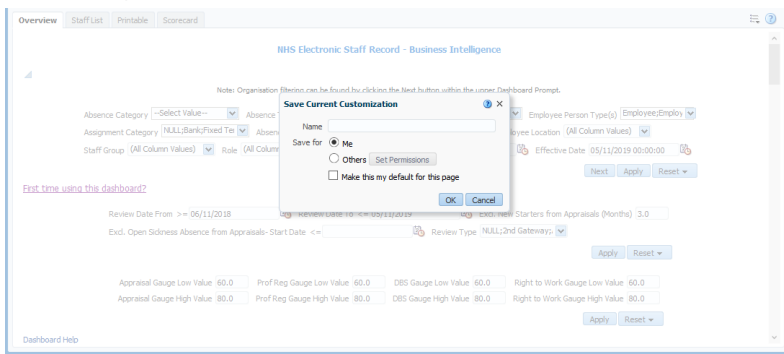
Overview | Staff List | Printable | Scorecard

NHS Electronic Staff Record - Business Intelligence

Note: Organisation filtering can be found by clicking the Next button within the upper Dashboard Prompt.

Absence Category --Select Value-- Absence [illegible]

Employee Person Type(s) Employee;Employ

Assignment Category NULL;Bank;Fixed Ter Absen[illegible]

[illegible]oyee Location (All Column Values)

Staff Group (All Column Values) Role (All Colum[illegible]

Effective Date 05/11/2019 00:00:00

Save Current Customization

Name

Save for
Me
Others Set Permissions
Make this my default for this page

OK Cancel

Next Apply Reset

First time using this dashboard?

Review Date From >= 06/11/2018 Review Date To <= 05/11/2019 Excl. New Starters from Appraisals (Months) 3.0

Excl. Open Sickness Absence from Appraisals- Start Date <= Review Type NULL;2nd Gateway;

Apply Reset

Appraisal Gauge Low Value 60.0 Prof Reg Gauge Low Value 60.0 DBS Gauge Low Value 60.0 Right to Work Gauge Low Value 60.0

Appraisal Gauge High Value 80.0 Prof Reg Gauge High Value 80.0 DBS Gauge High Value 80.0 Right to Work Gauge High Value 80.0

Apply Reset

Dashboard Help